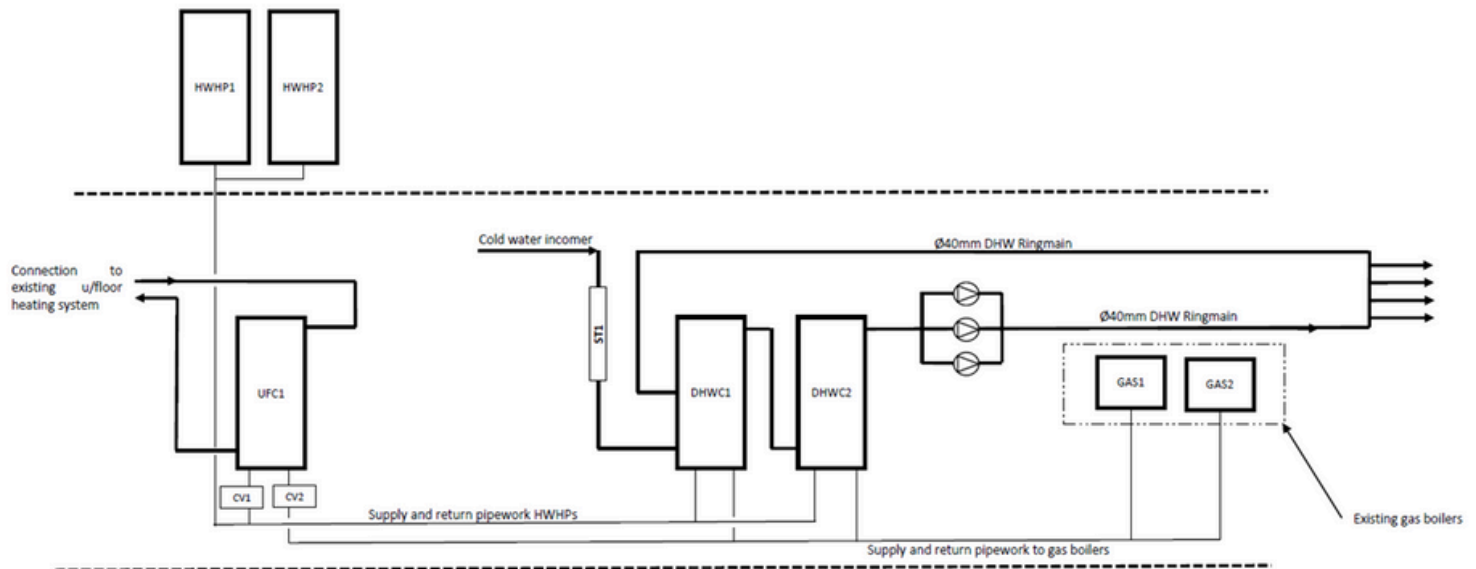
HWHP1

HWHP2

Connection to existing u/floor heating system

UFC1

CV1

CV2

Cold water incomer

ST1

DHWC1

DHWC2

Ø40mm DHW Ringmain

Ø40mm DHW Ringmain

GAS1

GAS2

Existing gas boilers

Supply and return pipework HWHPs

Supply and return pipework to gas boilers